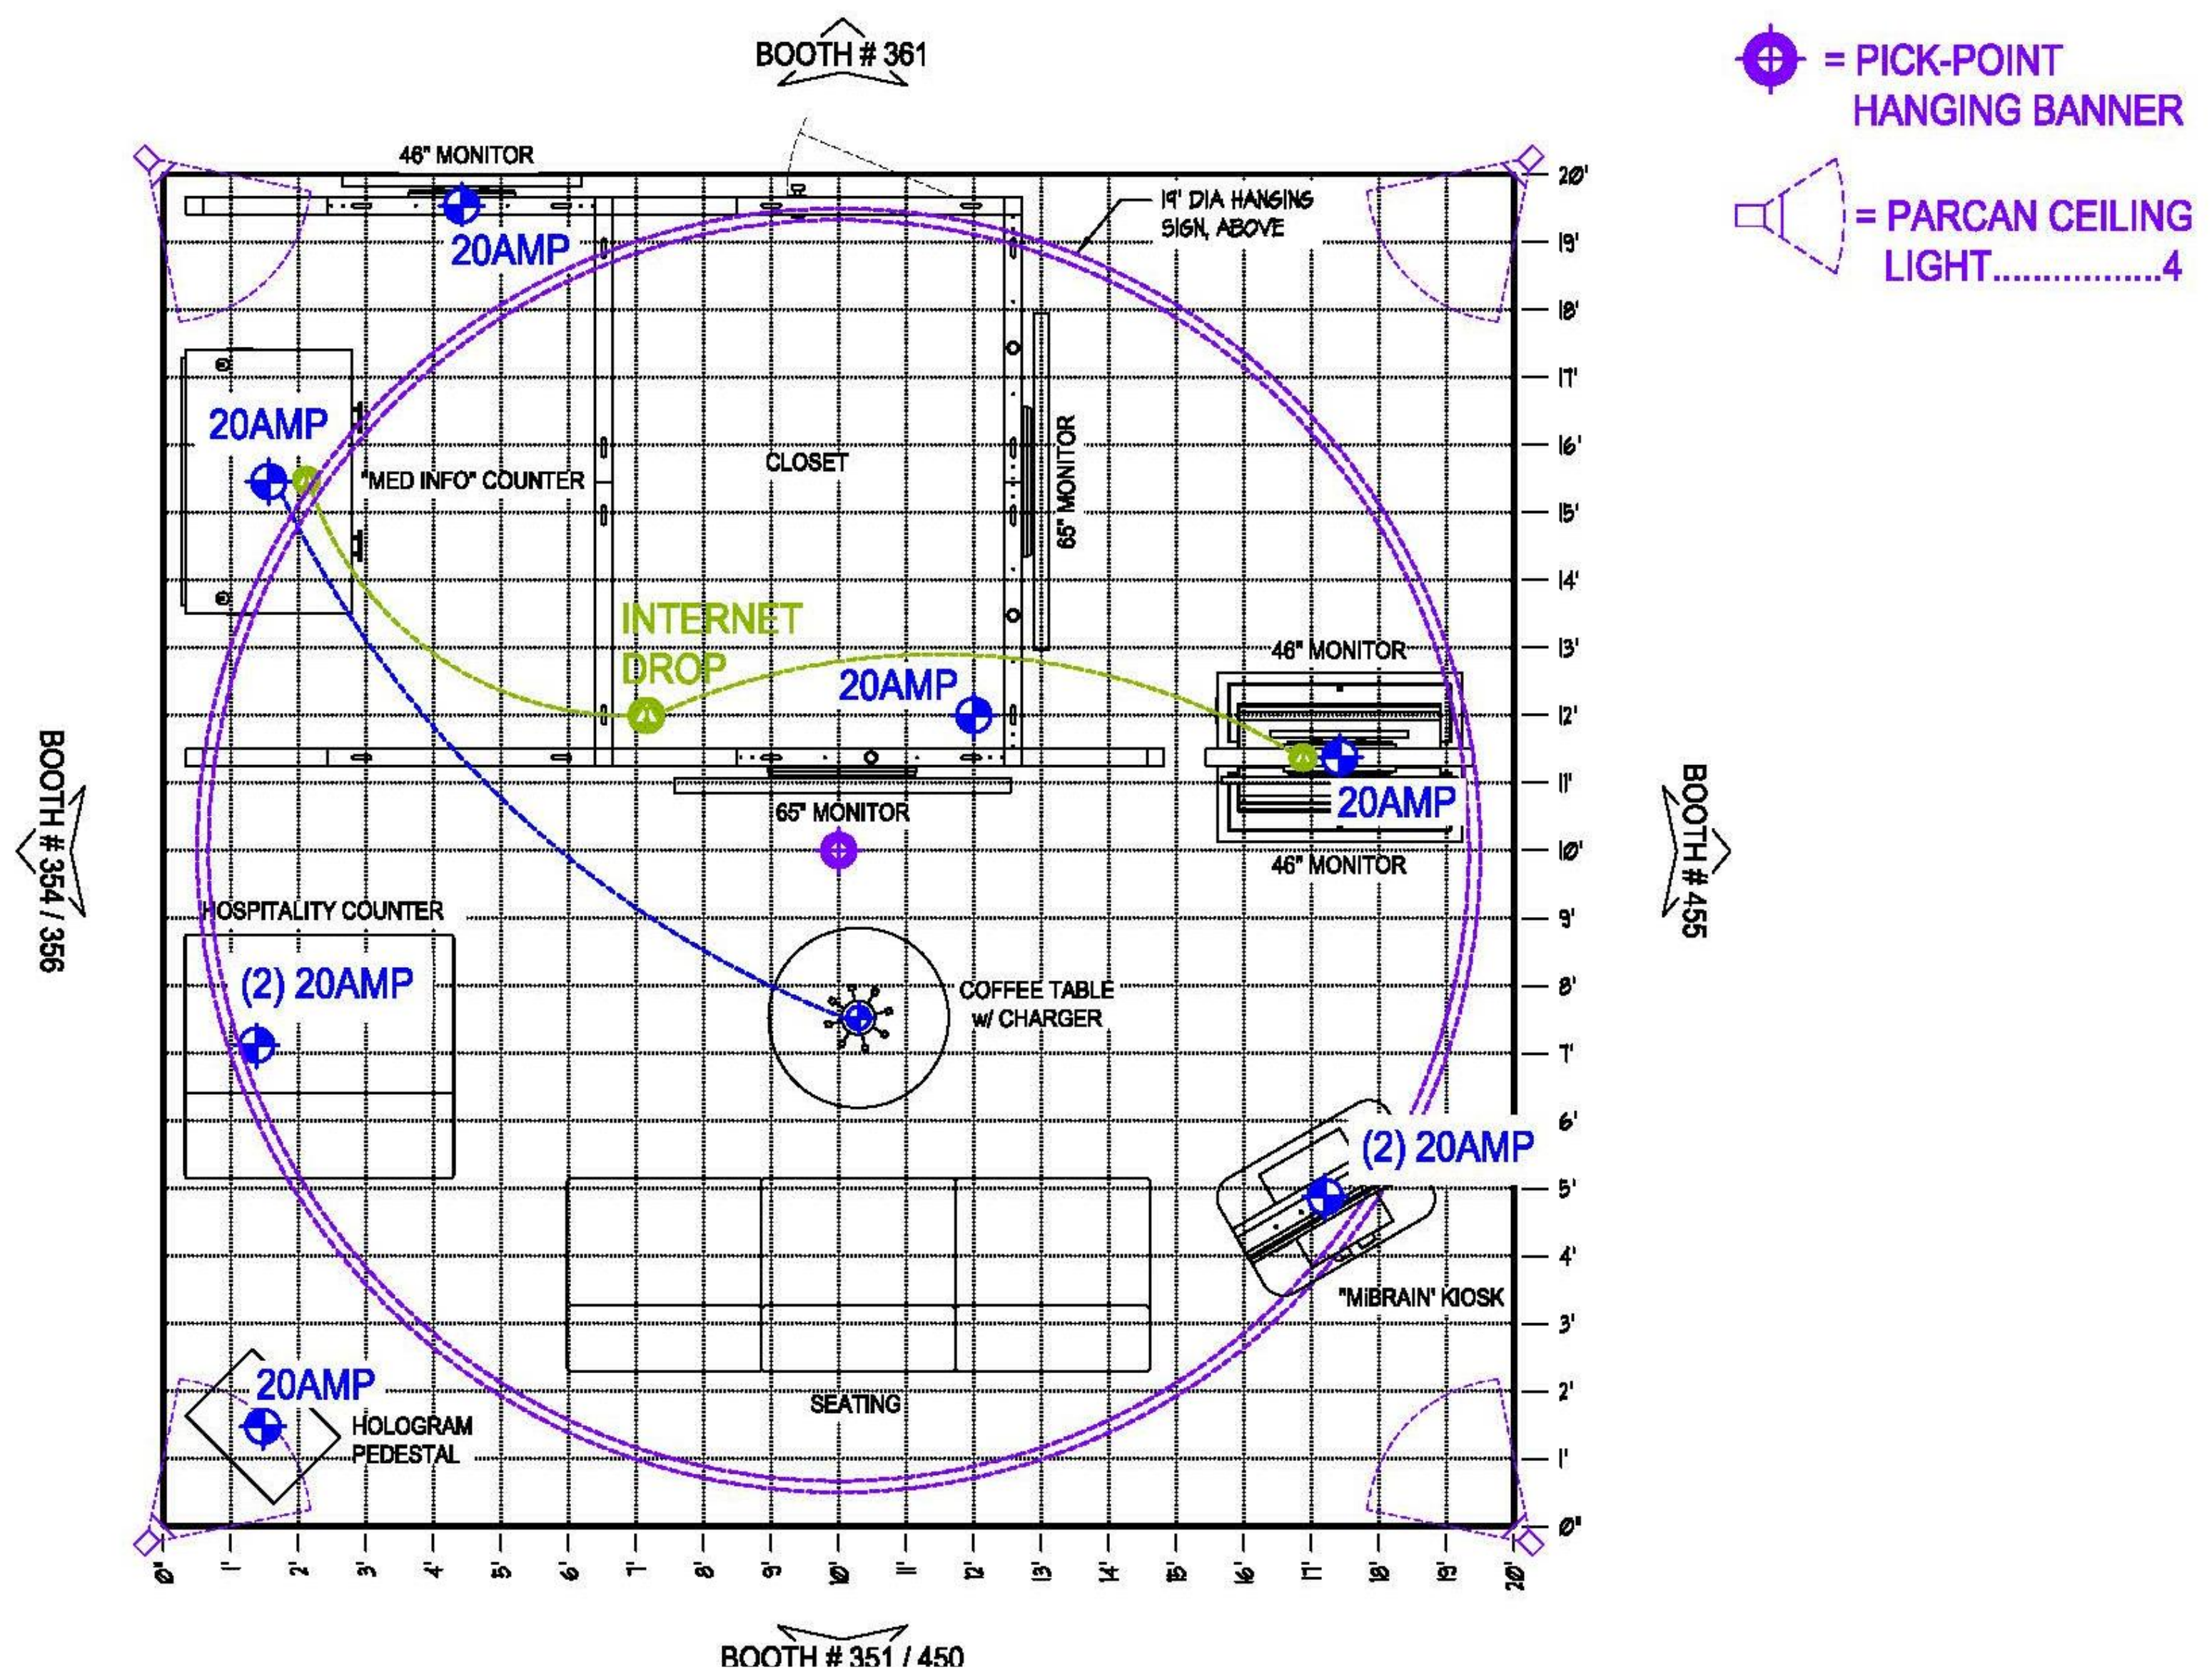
BOOTH # 361

= PICK-POINT HANGING BANNER

= PARCAN CEILING LIGHT................4

46" MONITOR

20AMP

19' DIA HANGING SIGN, ABOVE

20'
19'
18'
17'
16'
15'
14'
13'
12'
11'
10'
9'
8'
7'
6'
5'
4'
3'
2'
1'
0'

20AMP

"MED INFO" COUNTER

CLOSET

65" MONITOR

INTERNET DROP

20AMP

46" MONITOR

20AMP

46" MONITOR

65" MONITOR

BOOTH # 354 / 356

BOOTH # 455

HOSPITALITY COUNTER

(2) 20AMP

COFFEE TABLE w/ CHARGER

(2) 20AMP

"MiBRAIN" KIOSK

20AMP

HOLOGRAM PEDESTAL

SEATING

0' 1' 2' 3' 4' 5' 6' 7' 8' 9' 10' 11' 12' 13' 14' 15' 16' 17' 18' 19' 20'

BOOTH # 351 / 450